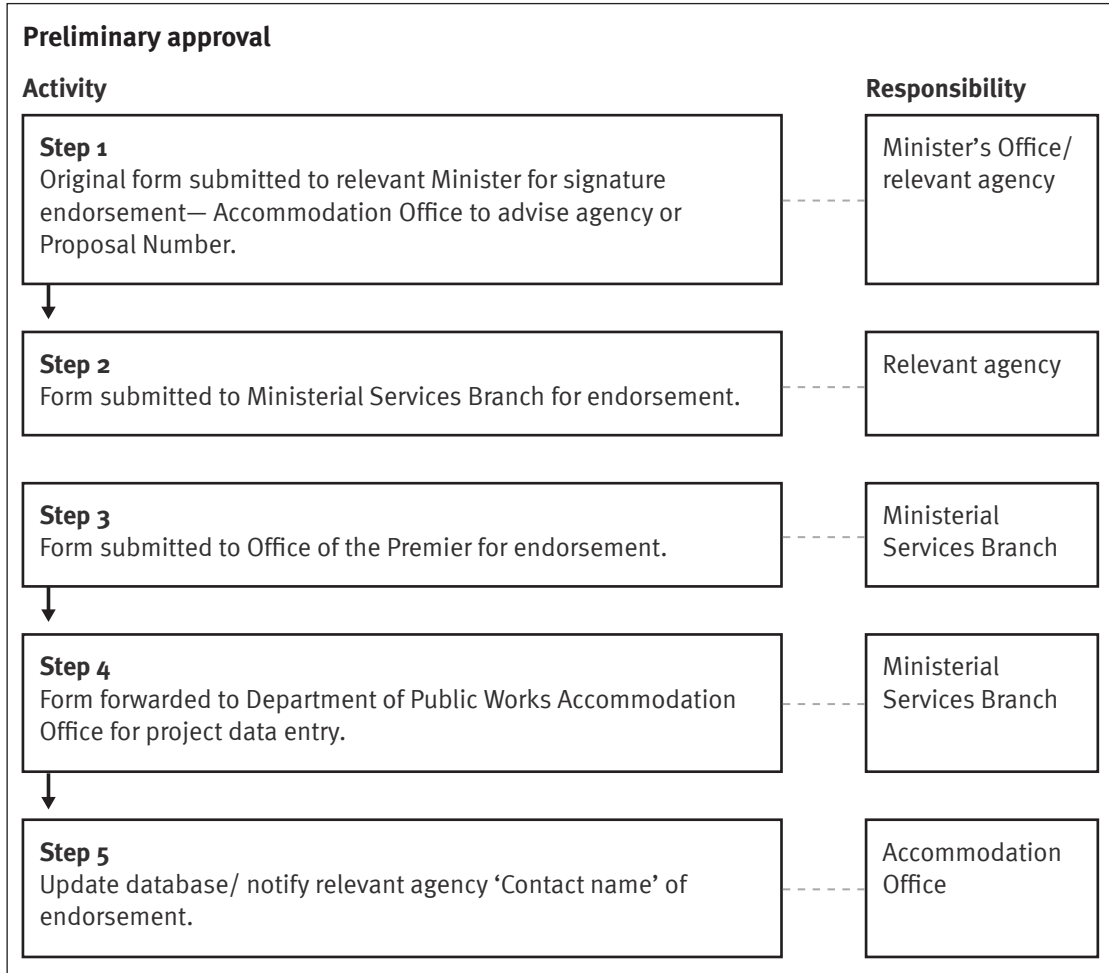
Preliminary approval

Activity

Responsibility

Step 1
Original form submitted to relevant Minister for signature endorsement— Accommodation Office to advise agency or Proposal Number.

Minister's Office/ relevant agency

Step 2
Form submitted to Ministerial Services Branch for endorsement.

Relevant agency

Step 3
Form submitted to Office of the Premier for endorsement.

Ministerial Services Branch

Step 4
Form forwarded to Department of Public Works Accommodation Office for project data entry.

Ministerial Services Branch

Step 5
Update database/ notify relevant agency 'Contact name' of endorsement.

Accommodation Office